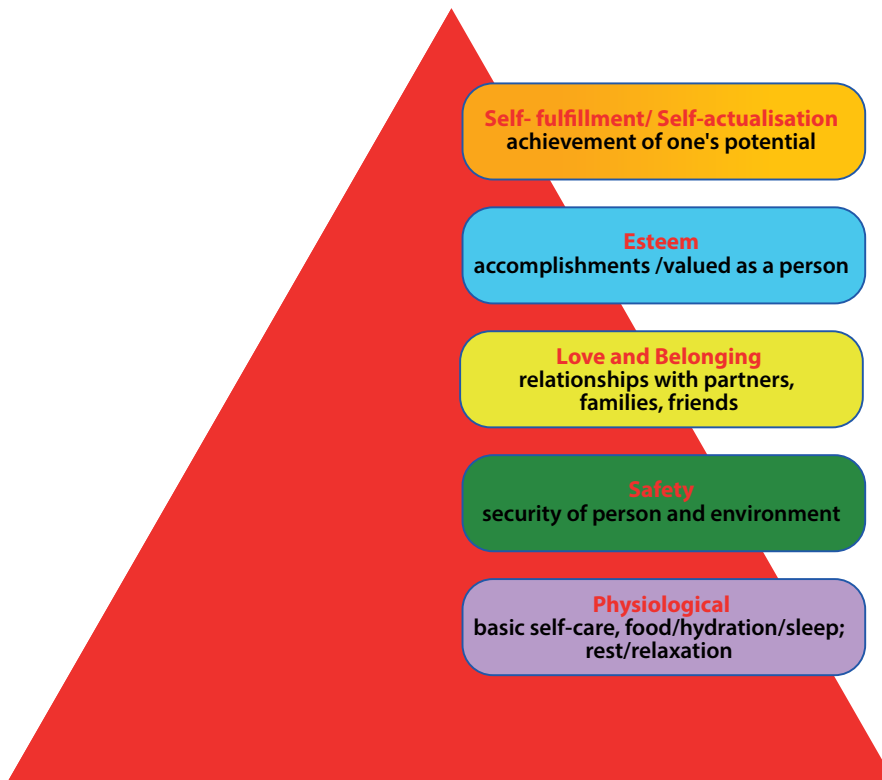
Self- fulfillment/ Self-actualisation
achievement of one's potential

Esteem
accomplishments /valued as a person

Love and Belonging
relationships with partners, families, friends

Safety
security of person and environment

Physiological
basic self-care, food/hydration/sleep; rest/relaxation